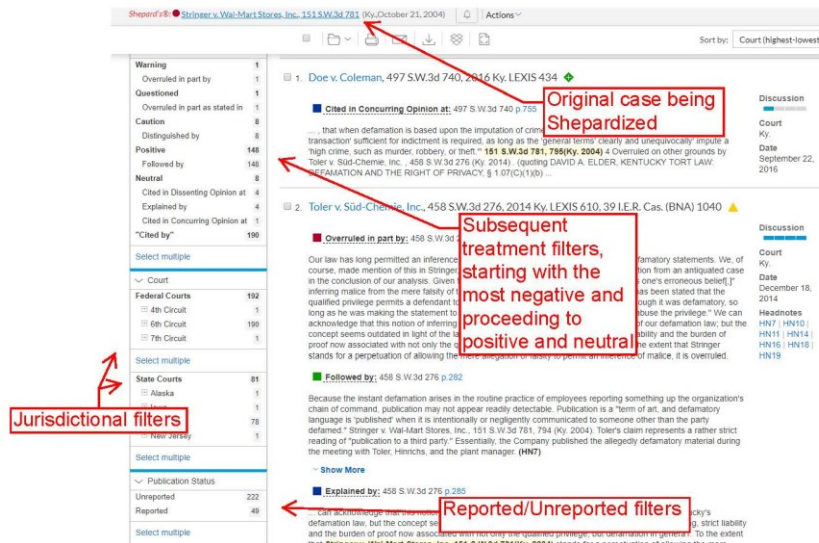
Shepard's® Stringer v. Wal-Mart Stores, Inc., 151 S.W.3d 781 (Ky. October 21, 2004)   Actions

Sort by: Court (highest-lowest

Warning 1
Overruled in part by 1
Questioned 1
Overruled in part as stated in 1
Caution 8
Distinguished by 8
Positive 148
Followed by 148
Neutral 8
Cited in Dissenting Opinion at 4
Explained by 4
Cited in Concurring Opinion at 1
"Cited by" 190
Select multiple

Court
Federal Courts 192
4th Circuit 1
6th Circuit 190
7th Circuit 1
Select multiple

State Courts 81
Alaska 1
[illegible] 1
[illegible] 78
New Jersey 1
Select multiple

Publication Status
Unreported 222
Reported 49
Select multiple

1. Doe v. Coleman, 497 S.W.3d 740, 2016 Ky. LEXIS 434

Cited in Concurring Opinion at: 497 S.W.3d 740 p.755

... , that when defamation is based upon the imputation of crime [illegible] transaction' sufficient for indictment is required, as long as the 'general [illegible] clearly and unequivocally' impute a 'high crime, such as murder, robbery, or theft.'" 151 S.W.3d 781, 796(Ky. 2004) 4 Overruled on other grounds by Toler v. Süd-Chemie, Inc. , 458 S.W.3d 276 (Ky. 2014) . (quoting DAVID A. ELDER, KENTUCKY TORT LAW: DEFAMATION AND THE RIGHT OF PRIVACY, § 1.07(C)(1)(b) ...

Discussion
Court
Ky.
Date
September 22, 2016

Original case being Shepardized

2. Toler v. Süd-Chemie, Inc., 458 S.W.3d 276, 2014 Ky. LEXIS 610, 39 I.E.R. Cas. (BNA) 1040

Overruled in part by: 458 S.W.3d 2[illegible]

Our law has long permitted an inference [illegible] famatory statements. We, of course, made mention of this in Stringer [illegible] tion from an antiquated case in the conclusion of our analysis. Given t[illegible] 's one's erroneous belief[,]" inferring malice from the mere falsity of t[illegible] has been stated that the qualified privilege permits a defendant to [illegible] ough it was defamatory, so long as he was making the statement to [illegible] abuse the privilege." We can acknowledge that this notion of inferring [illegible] of our defamation law; but the concept seems outdated in light of the la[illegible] ability and the burden of proof now associated with not only the q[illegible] the extent that Stringer stands for a perpetuation of allowing the mere allegation of falsity to permit an inference of malice, it is overruled.

Subsequent treatment filters, starting with the most negative and proceeding to positive and neutral

Discussion
Court
Ky.
Date
December 18, 2014
Headnotes
HN7 | HN10 | HN11 | HN14 | HN15 | HN16 | HN18 | HN19

Followed by: 458 S.W.3d 276 p.282

Because the instant defamation arises in the routine practice of employees reporting something up the organization's chain of command, publication may not appear readily detectable. Publication is a "term of art, and defamatory language is 'published' when it is intentionally or negligently communicated to someone other than the party defamed." Stringer v. Wal-Mart Stores, Inc., 151 S.W.3d 781, 794 (Ky. 2004). Toler's claim represents a rather strict reading of "publication to a third party." Essentially, the Company published the allegedly defamatory material during the meeting with Toler, Hinrichs, and the plant manager. (HN7)

Show More

Explained by: 458 S.W.3d 276 p.285

... can acknowledge that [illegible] cky's defamation law, but the concept se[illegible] g, strict liability and the burden of proof now associated with not only the qualified privilege, but defamation in general. To the extent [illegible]

Jurisdictional filters

Reported/Unreported filters